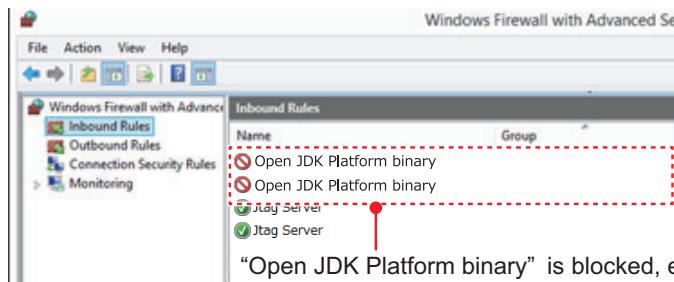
Windows Firewall with Advanced Se

File Action View Help

Windows Firewall with Advance
Inbound Rules
Outbound Rules
Connection Security Rules
Monitoring

Inbound Rules

| Name | Group |
|---|---|
| Open JDK Platform binary | |
| Open JDK Platform binary | |
| Jtag Server | |
| Jtag Server | |

“Open JDK Platform binary” is blocked, e